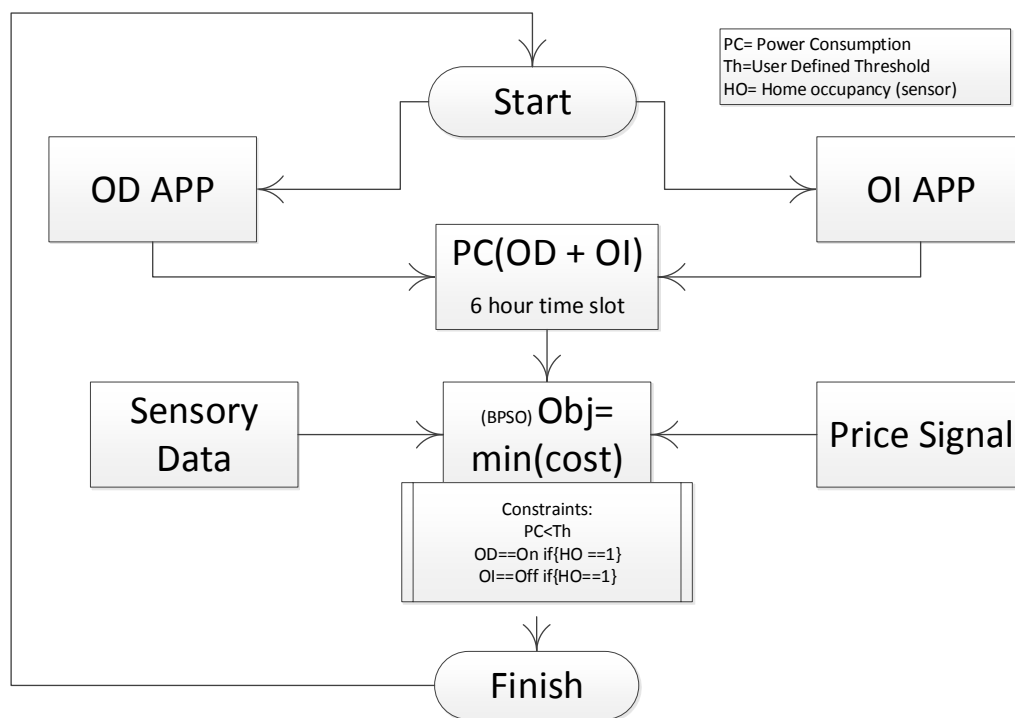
PC= Power Consumption
Th=User Defined Threshold
HO= Home occupancy (sensor)

Start

OD APP

OI APP

PC(OD + OI)
6 hour time slot

Sensory Data

(BPSO) Obj= min(cost)

Price Signal

Constraints:
PC<Th
OD==On if{HO ==1}
OI==Off if{HO==1}

Finish